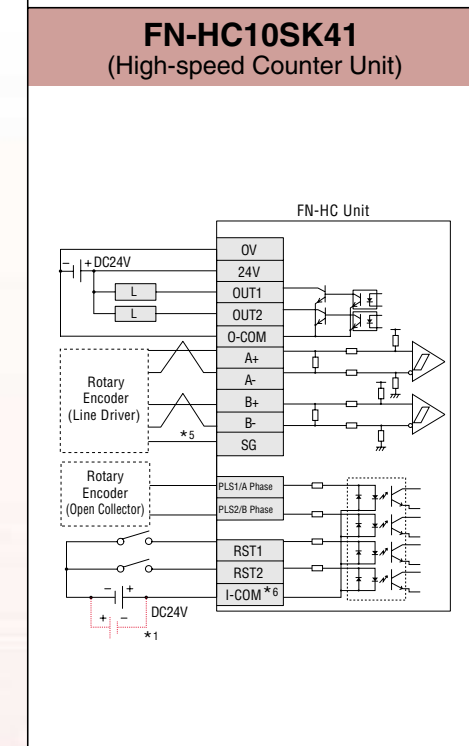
FN-HC10SK41
(High-speed Counter Unit)

FN-HC Unit

– + DC24V

L

L

0V
24V
OUT1
OUT2
O-COM
A+
A-
B+
B-
SG

Rotary Encoder (Line Driver)

*5

Rotary Encoder (Open Collector)

PLS1/A Phase
PLS2/B Phase
RST1
RST2
I-COM *6

– +

DC24V

+ –

*1